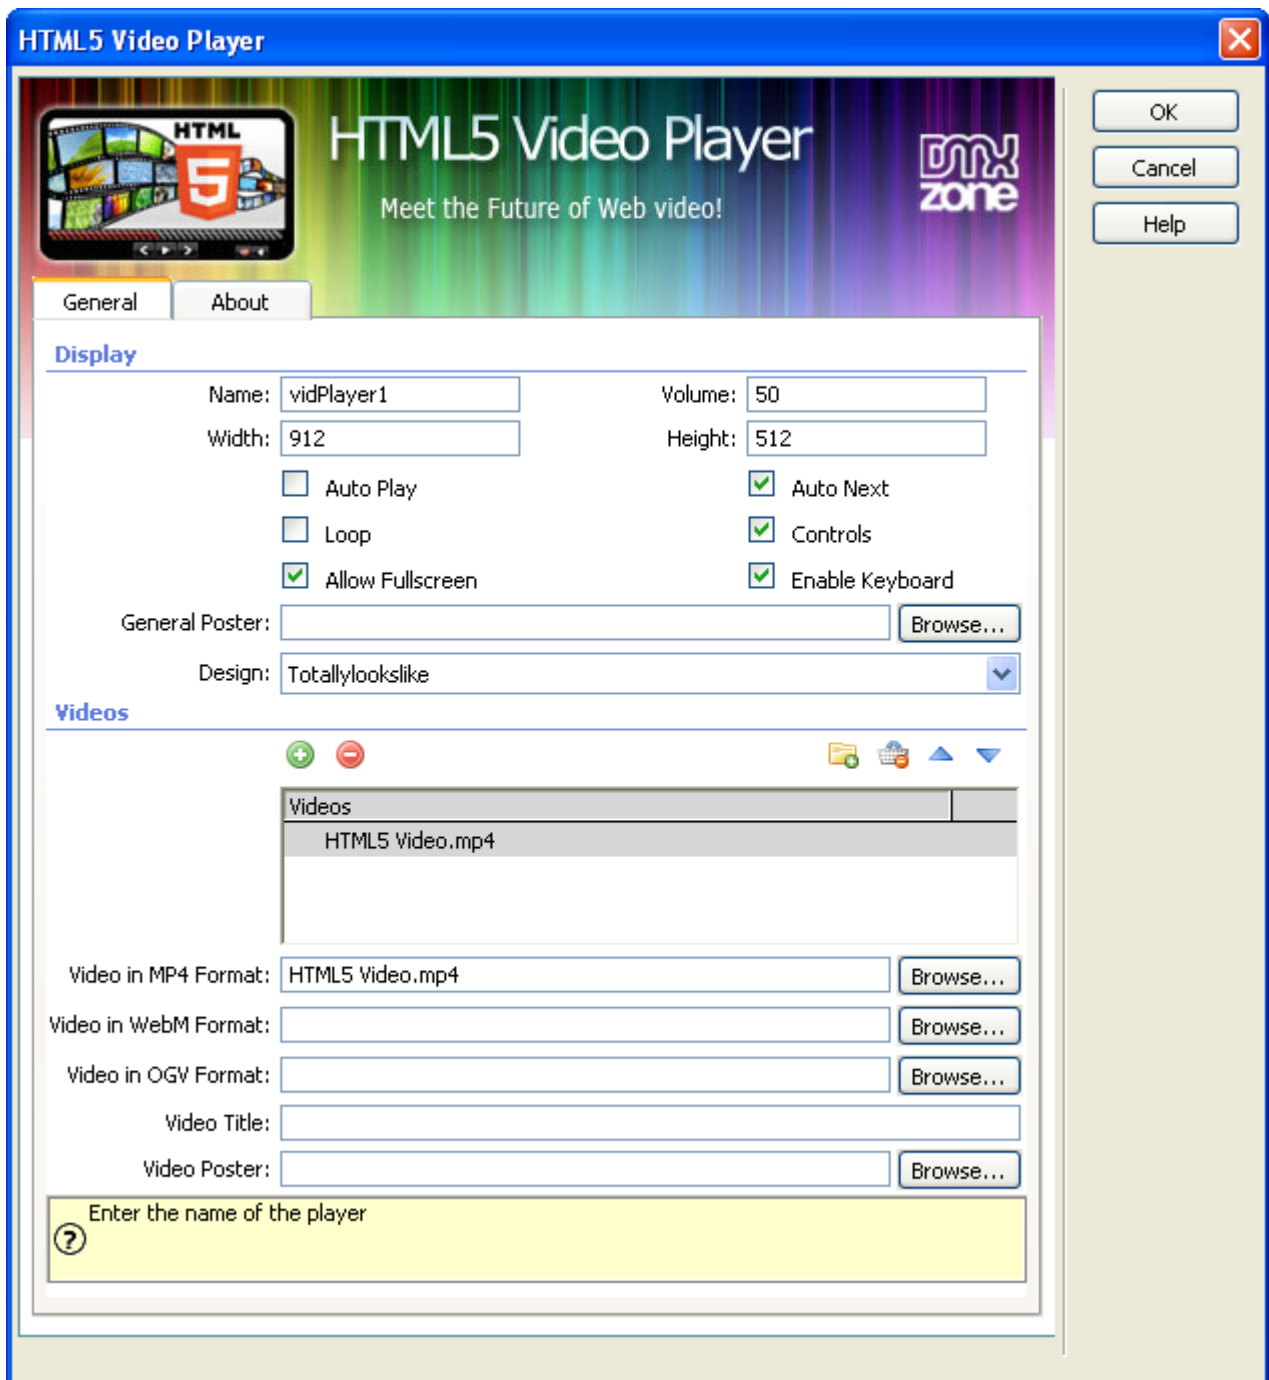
HTML5 Video Player

OK
Cancel
Help

HTML 5

HTML5 Video Player
Meet the Future of Web video!

DMX zone

General | About

Display

Name: vidPlayer1
Volume: 50
Width: 912
Height: 512

Auto Play
Auto Next
Loop
Controls
Allow Fullscreen
Enable Keyboard

General Poster: Browse...

Design: Totallylookslike

Videos

| Videos |
|---|
| HTML5 Video.mp4 |

Video in MP4 Format: HTML5 Video.mp4 Browse...
Video in WebM Format: Browse...
Video in OGV Format: Browse...
Video Title:
Video Poster: Browse...

Enter the name of the player